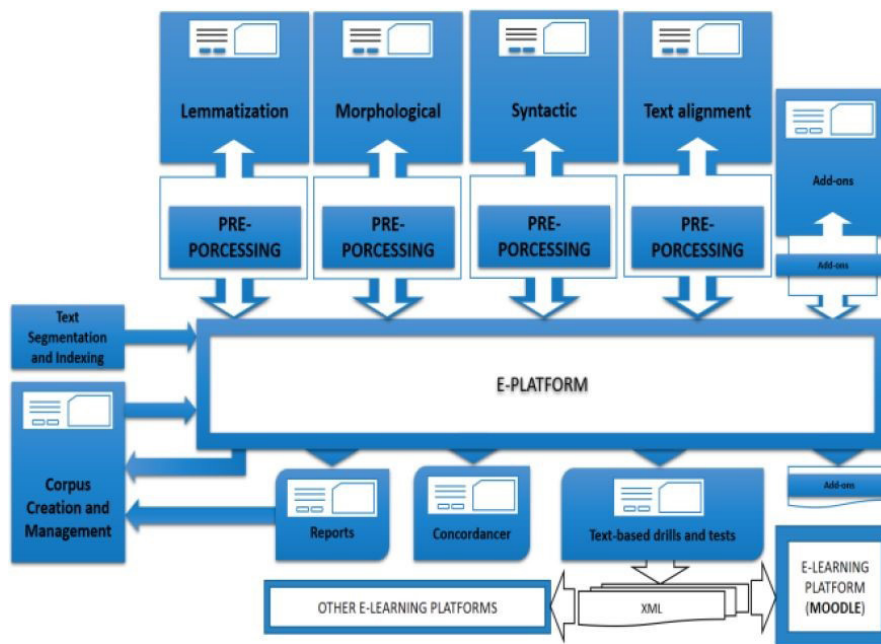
Lemmatization

Morphological

Syntactic

Text alignment

Add-ons

PRE-PORCESSING

PRE-PORCESSING

PRE-PORCESSING

PRE-PORCESSING

Add-ons

Text Segmentation and Indexing

E-PLATFORM

Corpus Creation and Management

Reports

Concordancer

Text-based drills and tests

Add-ons

E-LEARNING PLATFORM (MOODLE)

OTHER E-LEARNING PLATFORMS

XML